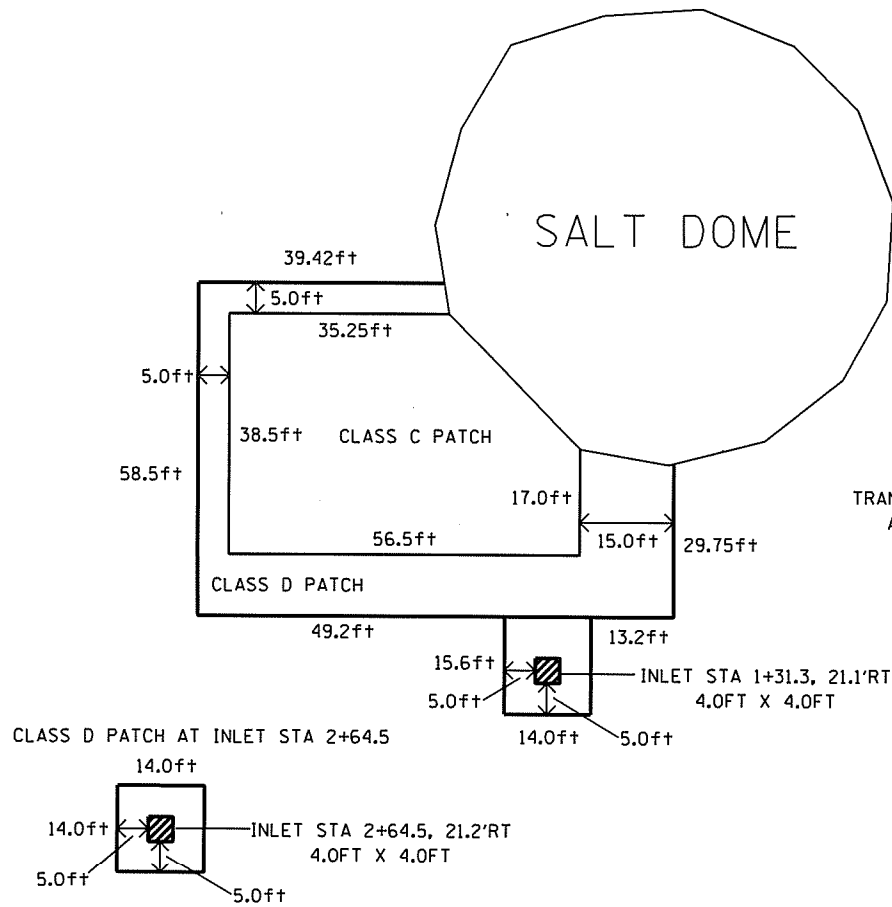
SALT DOME

39.42ft

5.0ft

35.25ft

5.0ft

38.5ft CLASS C PATCH

58.5ft

17.0ft

56.5ft

15.0ft

29.75ft

TRAN

A

CLASS D PATCH

49.2ft

13.2ft

15.6ft

INLET STA 1+31.3, 21.1'RT
4.0FT X 4.0FT

5.0ft

14.0ft

5.0ft

CLASS D PATCH AT INLET STA 2+64.5

14.0ft

14.0ft

INLET STA 2+64.5, 21.2'RT
4.0FT X 4.0FT

5.0ft

5.0ft